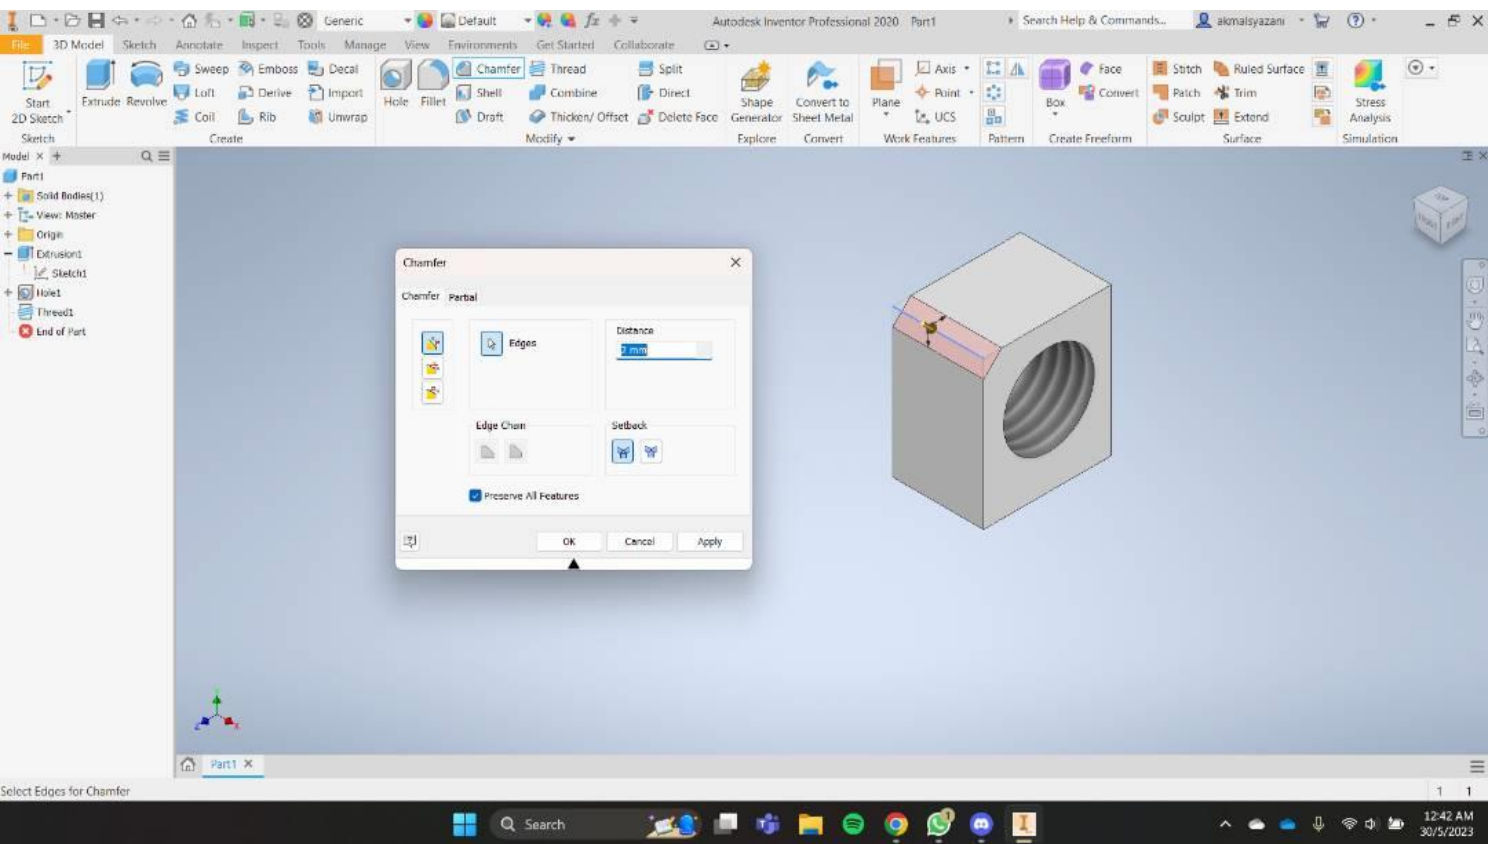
Generic
Default
Autodesk Inventor Professional 2020 Part1
Search Help & Commands...
akmalsyazani

File 3D Model Sketch Annotate Inspect Tools Manage View Environments Get Started Collaborate

Start 2D Sketch
Sketch
Extrude Revolve
Sweep Emboss Decal
Loft Derive Import
Coil Rib Unwrap
Create
Hole Fillet
Chamfer Thread Split
Shell Combine Direct
Draft Thicken/ Offset Delete Face
Modify
Shape Generator
Explore
Convert to Sheet Metal
Convert
Plane
Axis
Point
UCS
Work Features
Pattern
Box
Face
Convert
Create Freeform
Stitch Ruled Surface
Patch Trim
Sculpt Extend
Surface
Stress Analysis
Simulation

Model
Part1
Solid Bodies(1)
View: Master
Origin
Extrusion1
Sketch1
Hole1
Thread1
End of Part

Chamfer
Chamfer Partial
Edges
Distance
2 mm
Edge Chain
Setback
Preserve All Features
OK Cancel Apply

Part1

Select Edges for Chamfer
1 1

Search
12:42 AM
30/5/2023